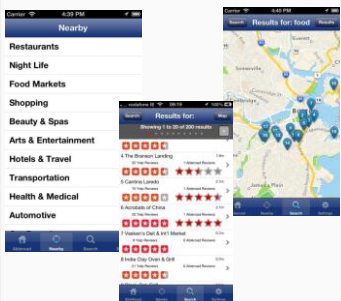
Carrier 4:39 PM

Nearby

Restaurants

Night Life

Food Markets

Shopping

Beauty & Spas

Arts & Entertainment

Hotels & Travel

Transportation

Health & Medical

Automotive

Nearby

Search

vodafone 9:06 PM

Search Results for: Map

Showing 1 to 20 of 200 results

4 The Branson Landing

5 Cantina Laredo

6 Annabelle of China

7 Vaxham's Deli & Int'l Market

8 India Clay Oven & Grill

Search

Carrier

Search Results for: food Results

Search

Settings